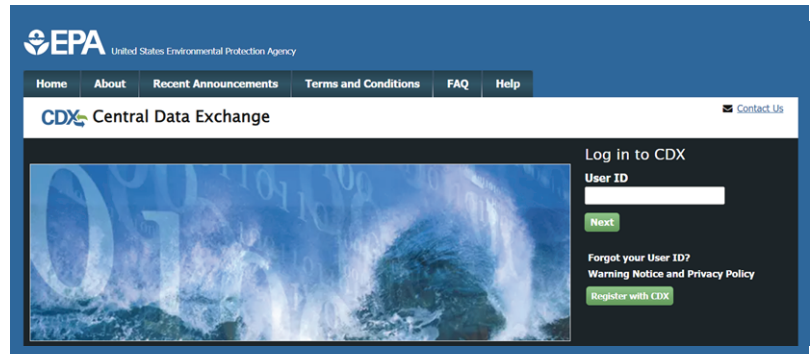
EPA United States Environmental Protection Agency

Home | About | Recent Announcements | Terms and Conditions | FAQ | Help

CDX Central Data Exchange

Contact Us

Log in to CDX

User ID

Next

Forgot your User ID?

Warning Notice and Privacy Policy

Register with CDX